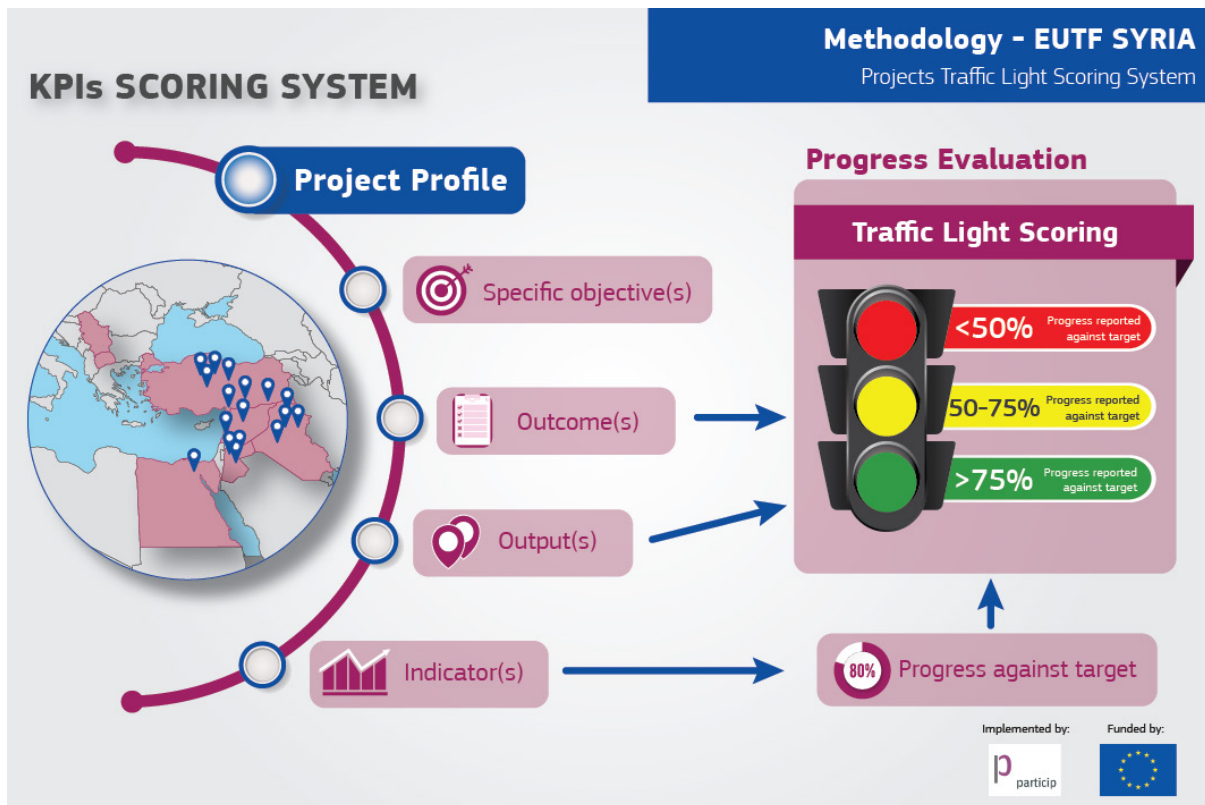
Methodology - EUTF SYRIA
Projects Traffic Light Scoring System

KPIs SCORING SYSTEM

Project Profile

Specific objective(s)

Outcome(s)

Output(s)

Indicator(s)

Progress Evaluation

Traffic Light Scoring

<50% Progress reported against target

50-75% Progress reported against target

>75% Progress reported against target

80% Progress against target

Implemented by:
particip

Funded by: